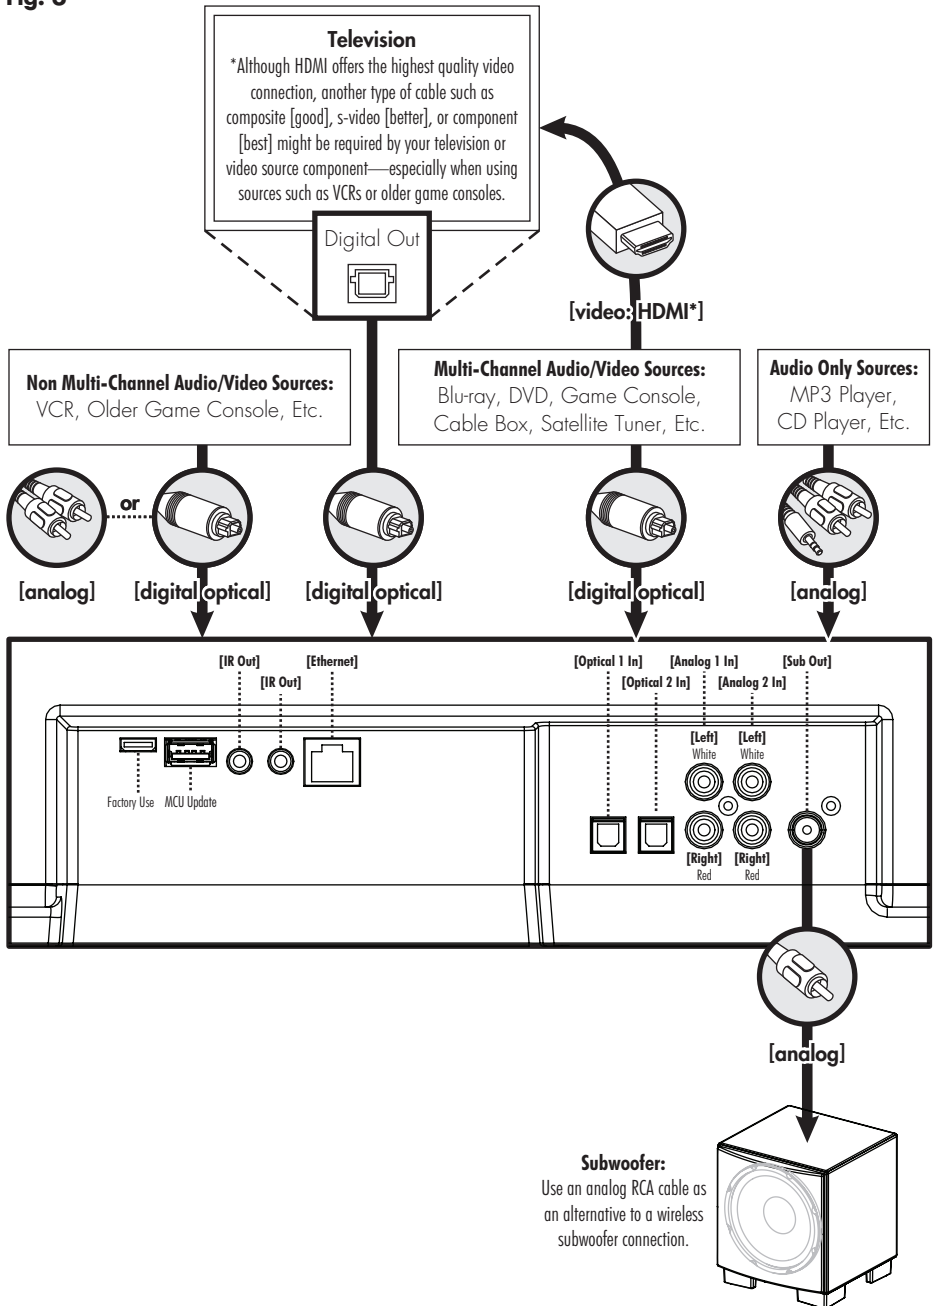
Fig. 8

Television
*Although HDMI offers the highest quality video connection, another type of cable such as composite [good], s-video [better], or component [best] might be required by your television or video source component—especially when using sources such as VCRs or older game consoles.

Digital Out

[video: HDMI*]

Non Multi-Channel Audio/Video Sources:
VCR, Older Game Console, Etc.

Multi-Channel Audio/Video Sources:
Blu-ray, DVD, Game Console, Cable Box, Satellite Tuner, Etc.

Audio Only Sources:
MP3 Player, CD Player, Etc.

or

[analog]
[digital optical]
[digital optical]
[digital optical]
[analog]

[IR Out]
[IR Out]
[Ethernet]
[Optical 1 In]
[Optical 2 In]
[Analog 1 In]
[Analog 2 In]
[Sub Out]

[Left]
White
[Left]
White

Factory Use
MCU Update

[Right]
Red
[Right]
Red

[analog]

Subwoofer:
Use an analog RCA cable as an alternative to a wireless subwoofer connection.